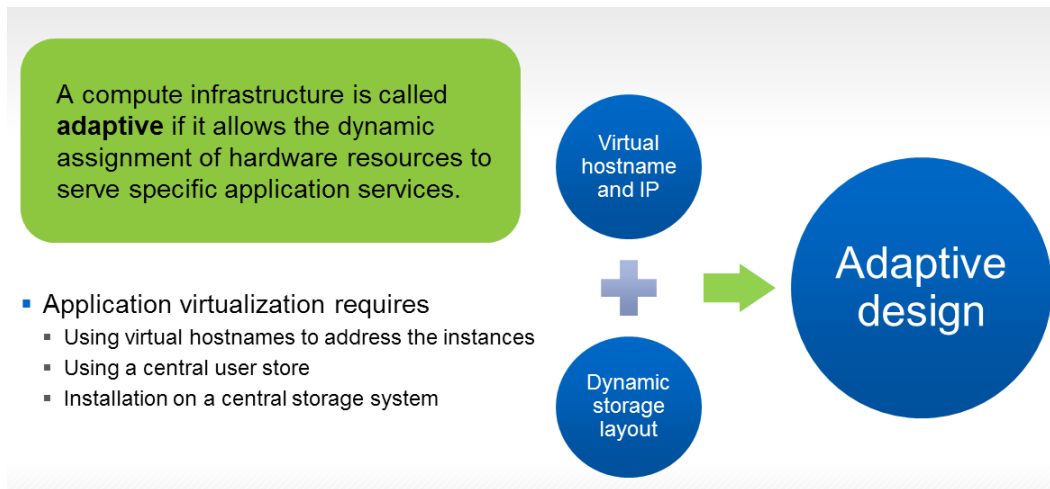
A compute infrastructure is called **adaptive** if it allows the dynamic assignment of hardware resources to serve specific application services.

- Application virtualization requires
  - Using virtual hostnames to address the instances
  - Using a central user store
  - Installation on a central storage system

Virtual hostname and IP

Dynamic storage layout

Adaptive design